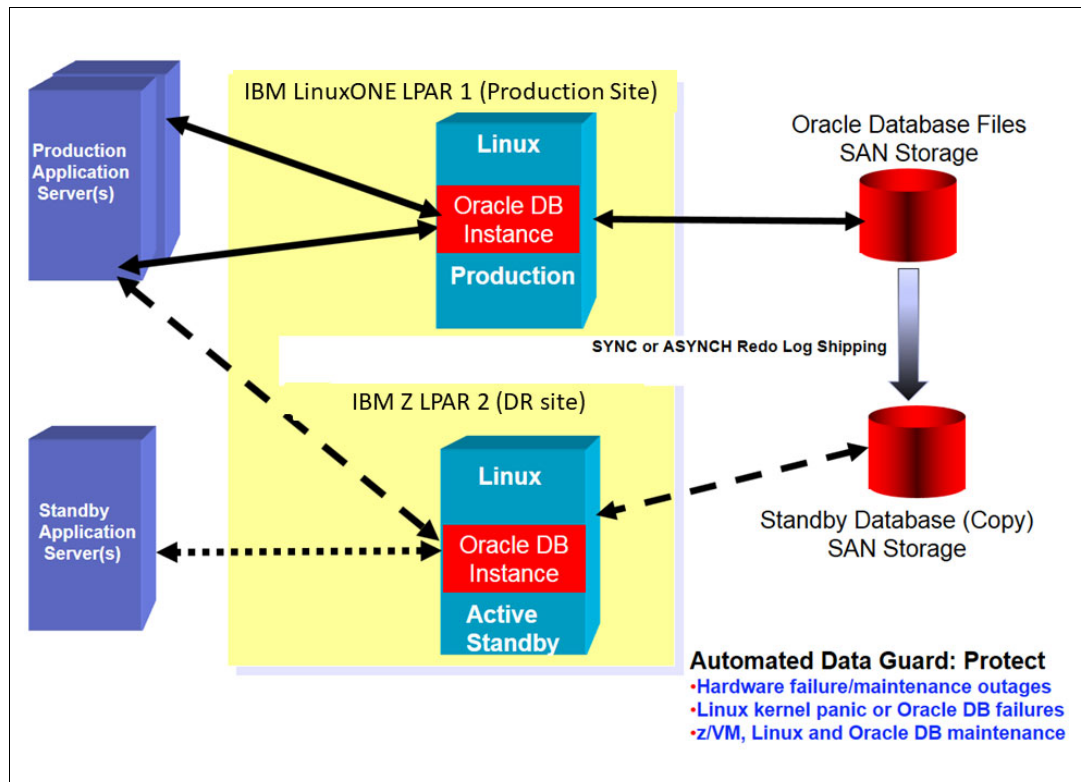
Production Application Server(s)

IBM LinuxONE LPAR 1 (Production Site)

Linux

Oracle DB Instance

Production

Oracle Database Files SAN Storage

SYNC or ASYNCH Redo Log Shipping

IBM Z LPAR 2 (DR site)

Standby Application Server(s)

Linux

Oracle DB Instance

Active Standby

Standby Database (Copy) SAN Storage

Automated Data Guard: Protect
•Hardware failure/maintenance outages
•Linux kernel panic or Oracle DB failures
•z/VM, Linux and Oracle DB maintenance